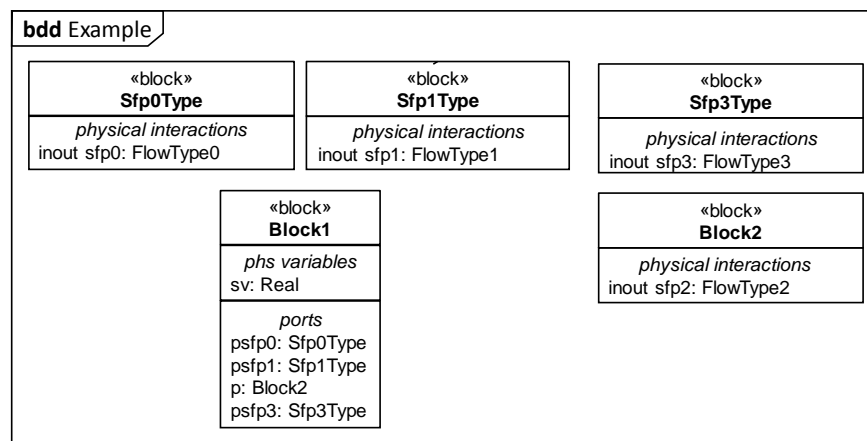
bdd Example

«block»
Sfp0Type
physical interactions
inout sfp0: FlowType0

«block»
Sfp1Type
physical interactions
inout sfp1: FlowType1

«block»
Sfp3Type
physical interactions
inout sfp3: FlowType3

«block»
Block1
phs variables
sv: Real
ports
psfp0: Sfp0Type
psfp1: Sfp1Type
p: Block2
psfp3: Sfp3Type

«block»
Block2
physical interactions
inout sfp2: FlowType2